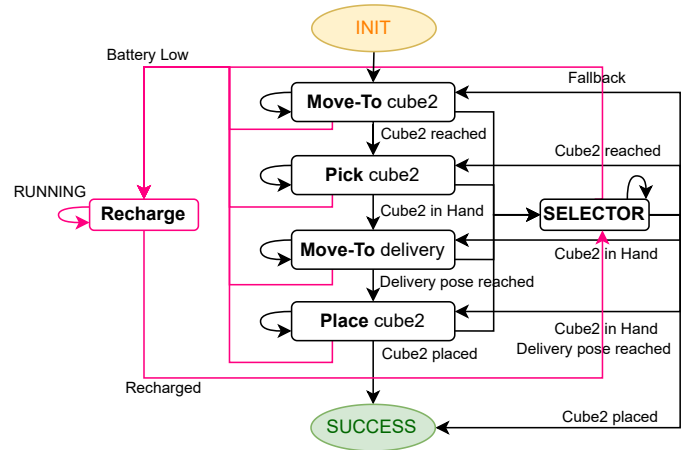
INIT

Battery Low

Fallback

Move-To cube2

Cube2 reached

Cube2 reached

Pick cube2

RUNNING

Recharge

Cube2 in Hand

SELECTOR

Move-To delivery

Cube2 in Hand

Delivery pose reached

Place cube2

Cube2 in Hand

Delivery pose reached

Cube2 placed

Recharged

Cube2 placed

SUCCESS